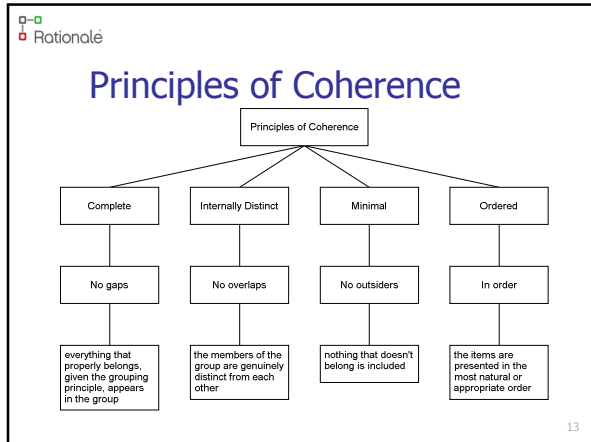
Rationale

Principles of Coherence

Principles of Coherence

Complete

Internally Distinct

Minimal

Ordered

No gaps

No overlaps

No outsiders

In order

everything that properly belongs, given the grouping principle, appears in the group

the members of the group are genuinely distinct from each other

nothing that doesn't belong is included

the items are presented in the most natural or appropriate order

13